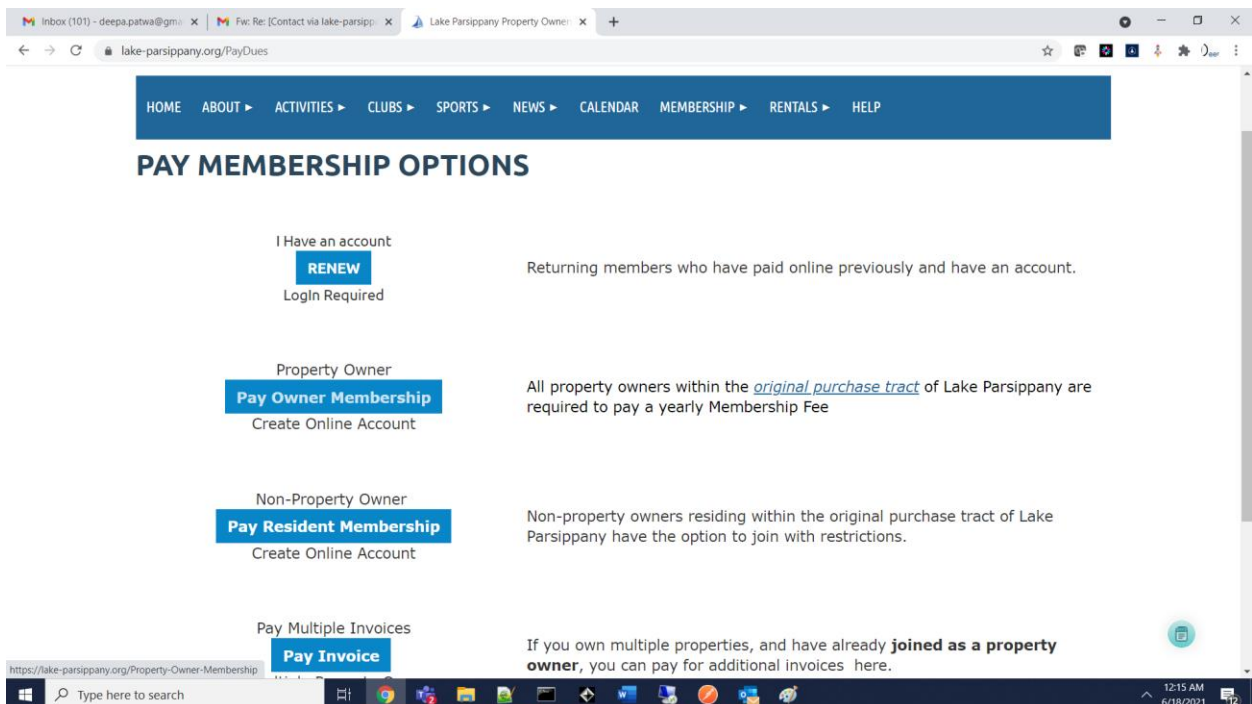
Inbox (101) - deepa.patwa@gma ×
Fw: Re: [Contact via lake-parsipp ×
Lake Parsippany Property Owner ×
+

lake-parsippany.org/PayDues

HOME ABOUT ► ACTIVITIES ► CLUBS ► SPORTS ► NEWS ► CALENDAR MEMBERSHIP ► RENTALS ► HELP

PAY MEMBERSHIP OPTIONS

I Have an account
RENEW
LogIn Required

Returning members who have paid online previously and have an account.

Property Owner
Pay Owner Membership
Create Online Account

All property owners within the original purchase tract of Lake Parsippany are required to pay a yearly Membership Fee

Non-Property Owner
Pay Resident Membership
Create Online Account

Non-property owners residing within the original purchase tract of Lake Parsippany have the option to join with restrictions.

Pay Multiple Invoices
Pay Invoice
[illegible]

If you own multiple properties, and have already joined as a property owner, you can pay for additional invoices here.

https://lake-parsippany.org/Property-Owner-Membership

Type here to search

12:15 AM
6/18/2021